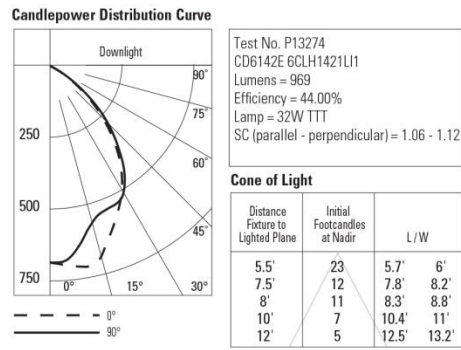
Candlepower Distribution Curve

Downlight

90°
75°
60°
45°
30°
15°
0°

250
500
750

0°
90°

Test No. P13274
CD6142E 6CLH1421LI1
Lumens = 969
Efficiency = 44.00%
Lamp = 32W TTT
SC (parallel - perpendicular) = 1.06 - 1.12

Cone of Light

| Distance Fixture to Lighted Plane | Initial Footcandles at Nadir | L / W | |
|---|---|---|---|
| 5.5' | 23 | 5.7' | 6' |
| 7.5' | 12 | 7.8' | 8.2' |
| 8' | 11 | 8.3' | 8.8' |
| 10' | 7 | 10.4' | 11' |
| 12' | 5 | 12.5' | 13.2' |